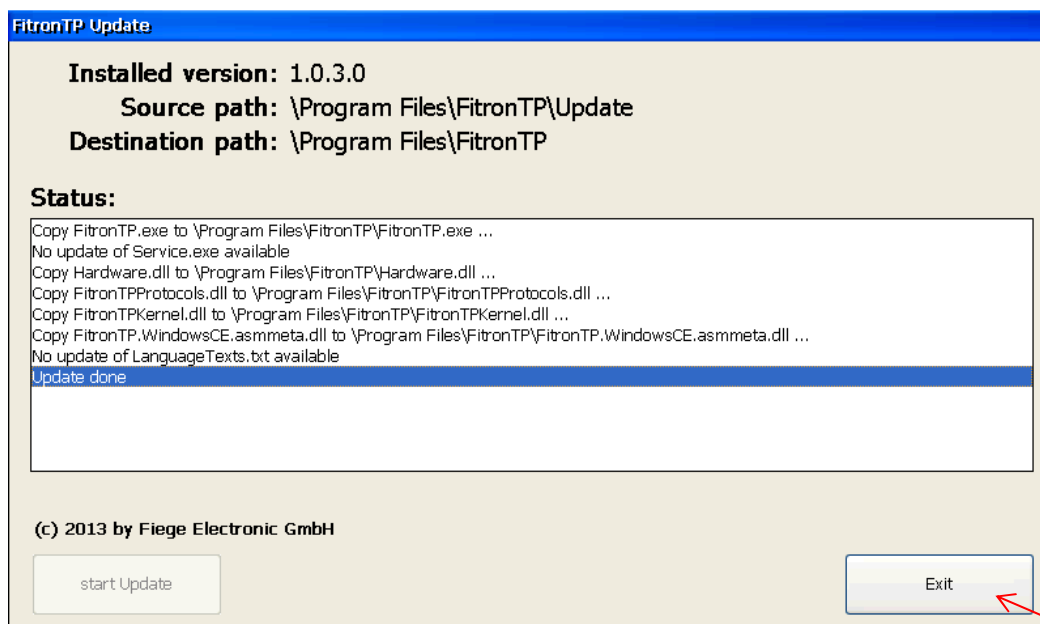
FitronTP Update

Installed version: 1.0.3.0
Source path: \Program Files\FitronTP\Update
Destination path: \Program Files\FitronTP

Status:

Copy FitronTP.exe to \Program Files\FitronTP\FitronTP.exe ...
No update of Service.exe available
Copy Hardware.dll to \Program Files\FitronTP\Hardware.dll ...
Copy FitronTPProtocols.dll to \Program Files\FitronTP\FitronTPProtocols.dll ...
Copy FitronTPKernel.dll to \Program Files\FitronTP\FitronTPKernel.dll ...
Copy FitronTP.WindowsCE.asmmeta.dll to \Program Files\FitronTP\FitronTP.WindowsCE.asmmeta.dll ...
No update of LanguageTexts.txt available
Update done

(c) 2013 by Fiege Electronic GmbH

start Update

Exit